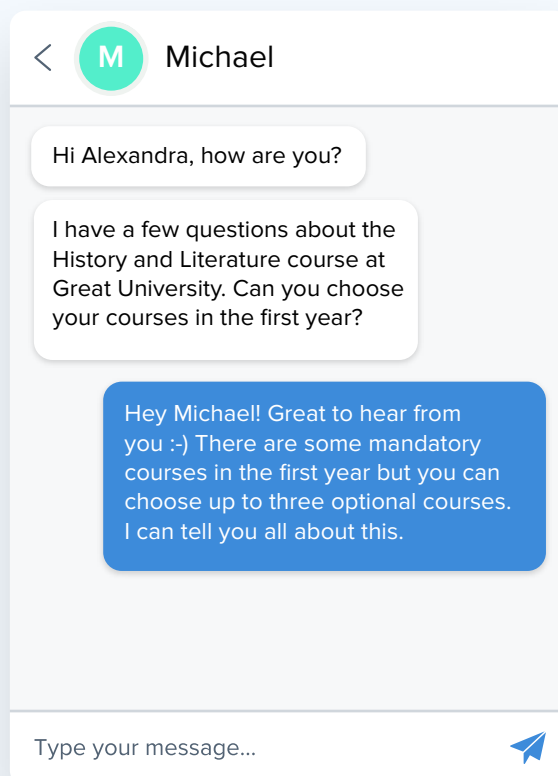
M Michael

Hi Alexandra, how are you?

I have a few questions about the History and Literature course at Great University. Can you choose your courses in the first year?

Hey Michael! Great to hear from you :-) There are some mandatory courses in the first year but you can choose up to three optional courses. I can tell you all about this.

Type your message...